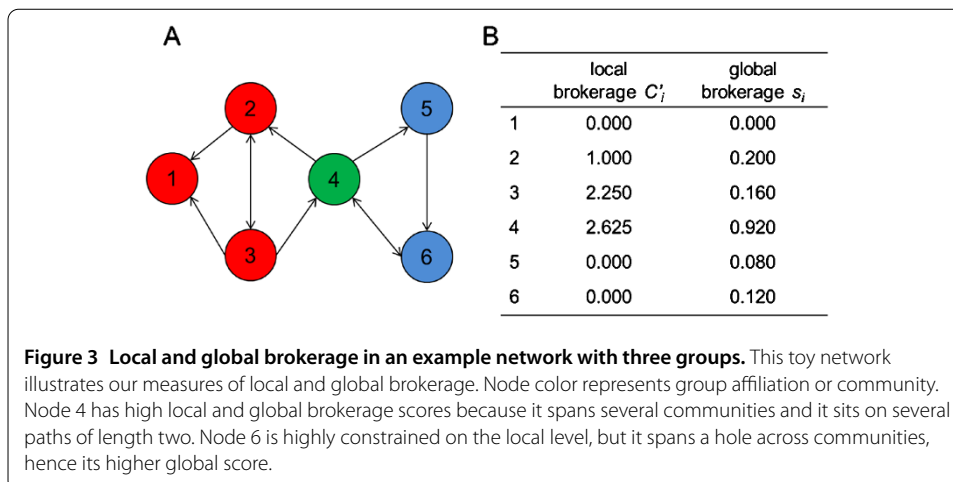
A

2

5

1

4

3

6

B

| | local brokerage $C'_i$ | global brokerage $s_i$ |
|---|---|---|
| 1 | 0.000 | 0.000 |
| 2 | 1.000 | 0.200 |
| 3 | 2.250 | 0.160 |
| 4 | 2.625 | 0.920 |
| 5 | 0.000 | 0.080 |
| 6 | 0.000 | 0.120 |

**Figure 3 Local and global brokerage in an example network with three groups.** This toy network illustrates our measures of local and global brokerage. Node color represents group affiliation or community. Node 4 has high local and global brokerage scores because it spans several communities and it sits on several paths of length two. Node 6 is highly constrained on the local level, but it spans a hole across communities, hence its higher global score.